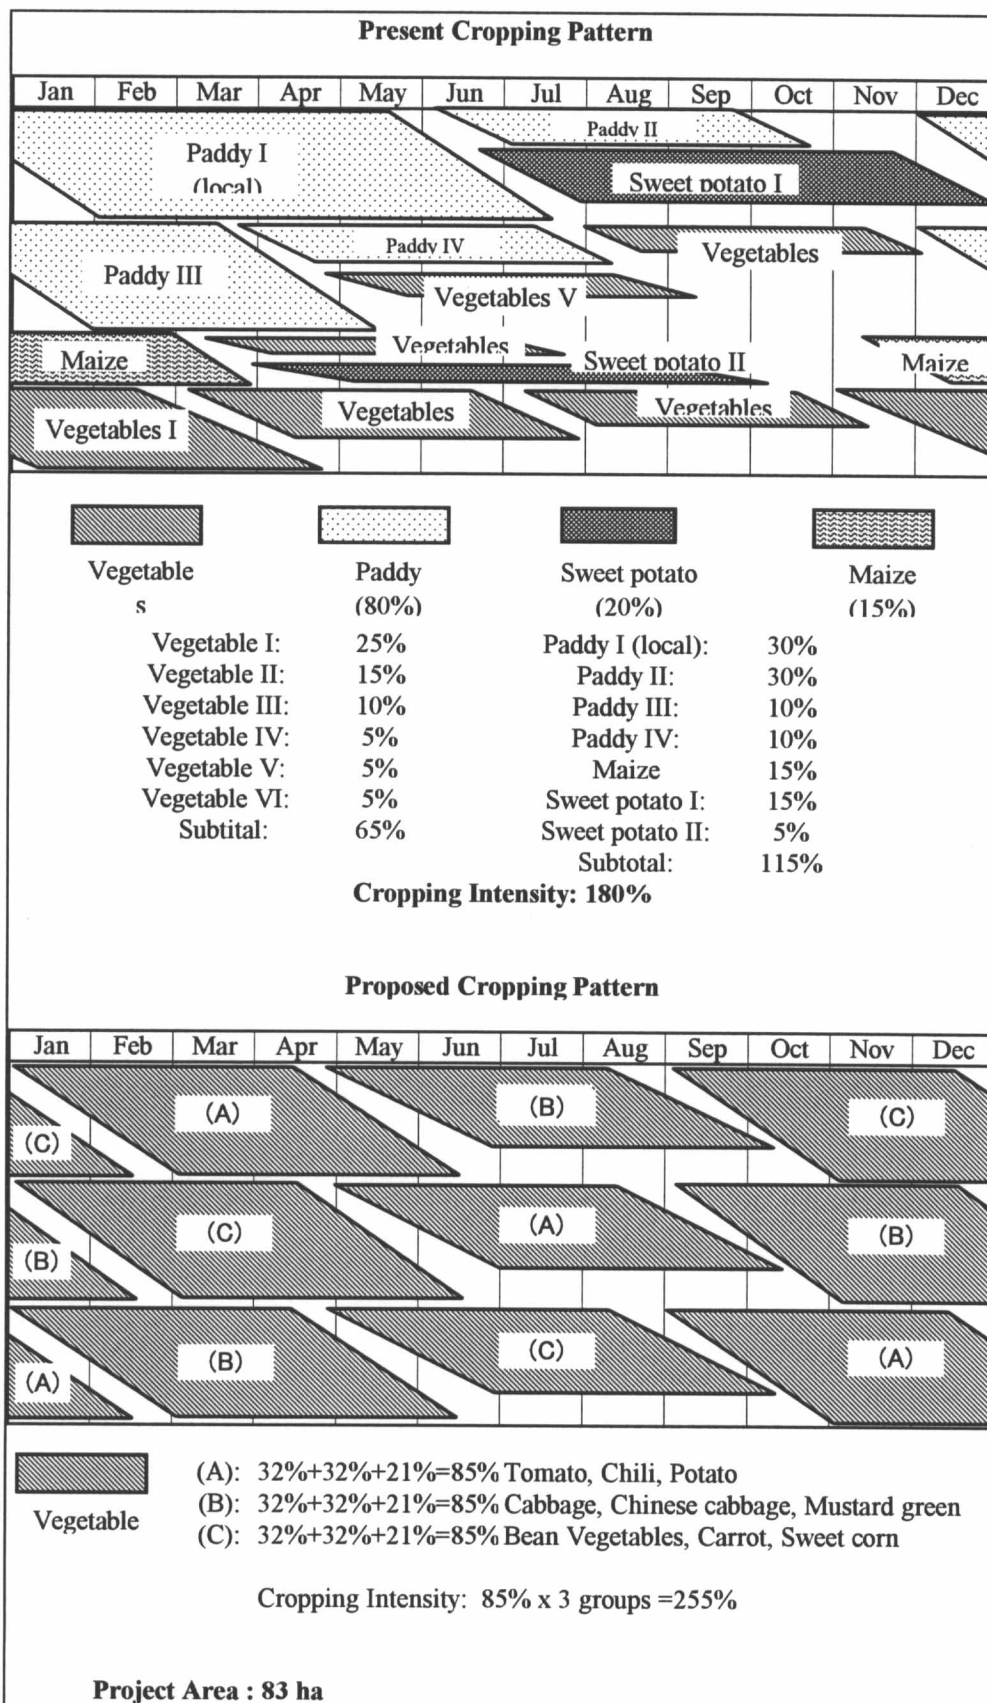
**Present Cropping Pattern**

| Jan | Feb | Mar | Apr | May | Jun | Jul | Aug | Sep | Oct | Nov | Dec |
|---|---|---|---|---|---|---|---|---|---|---|---|

Paddy I (local)

Paddy II

Sweet potato I

Paddy IV

Vegetables

Paddy III

Vegetables V

Maize

Vegetables

Sweet potato II

Maize

Vegetables

Vegetables

Vegetables I

Vegetables

Paddy (80%)

Sweet potato (20%)

Maize (15%)

Vegetable I: 25%
Vegetable II: 15%
Vegetable III: 10%
Vegetable IV: 5%
Vegetable V: 5%
Vegetable VI: 5%
Subtital: 65%

Paddy I (local): 30%
Paddy II: 30%
Paddy III: 10%
Paddy IV: 10%
Maize 15%
Sweet potato I: 15%
Sweet potato II: 5%
Subtotal: 115%

**Cropping Intensity: 180%**

**Proposed Cropping Pattern**

| Jan | Feb | Mar | Apr | May | Jun | Jul | Aug | Sep | Oct | Nov | Dec |
|---|---|---|---|---|---|---|---|---|---|---|---|

(A) (B) (C)
(C)
(C) (A) (B)
(B)
(B) (C) (A)
(A)

Vegetable

(A): 32%+32%+21%=85% Tomato, Chili, Potato
(B): 32%+32%+21%=85% Cabbage, Chinese cabbage, Mustard green
(C): 32%+32%+21%=85% Bean Vegetables, Carrot, Sweet corn

Cropping Intensity: 85% x 3 groups =255%

**Project Area : 83 ha**